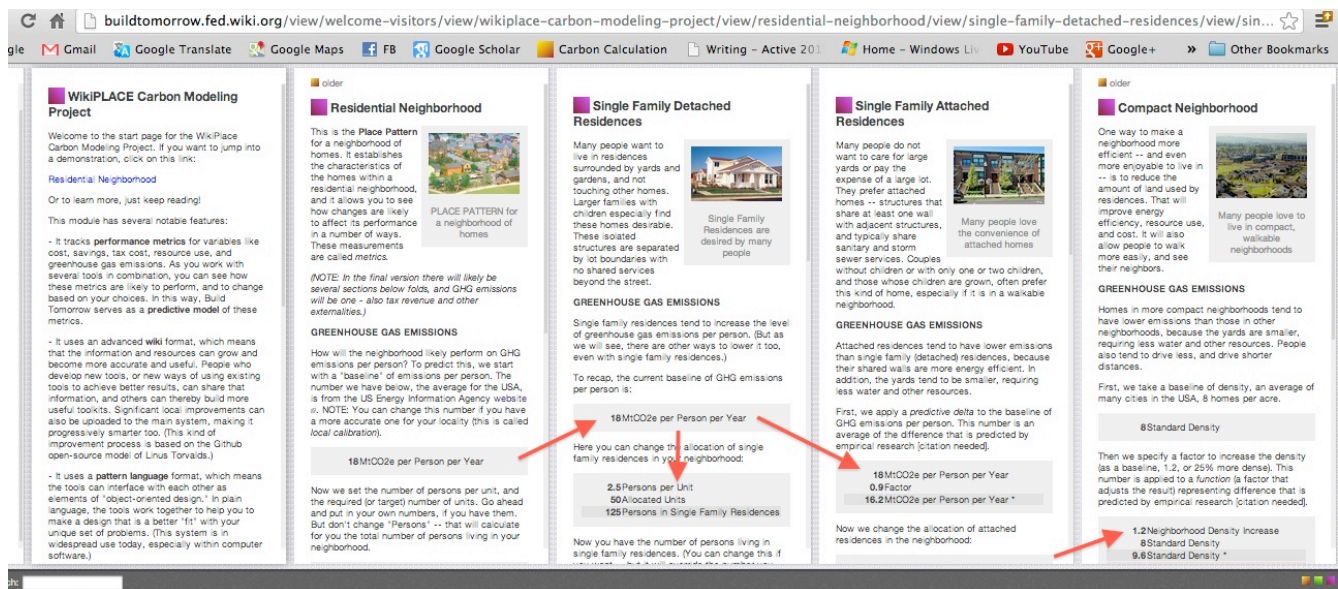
buildtomorrow.fed.wiki.org/view/welcome-visitors/view/wikiplace-carbon-modeling-project/view/residential-neighborhood/view/single-family-detached-residences/view/sin...

gle Gmail Google Translate Google Maps FB Google Scholar Carbon Calculation Writing - Active 201 Home - Windows Liv YouTube Google+ » Other Bookmarks

WikiPLACE Carbon Modeling Project

Welcome to the start page for the WikiPlace Carbon Modeling Project. If you want to jump into a demonstration, click on this link:

Residential Neighborhood

Or to learn more, just keep reading!

This module has several notable features:

- It tracks performance metrics for variables like cost, savings, tax cost, resource use, and greenhouse gas emissions. As you work with several tools in combination, you can see how these metrics are likely to perform, and to change based on your choices. In this way, Build Tomorrow serves as a predictive model of these metrics.

- It uses an advanced wiki format, which means that the information and resources can grow and become more accurate and useful. People who develop new tools, or new ways of using existing tools to achieve better results, can share that information, and others can thereby build more useful toolkits. Significant local improvements can also be uploaded to the main system, making it progressively smarter too. (This kind of improvement process is based on the Github open-source model of Linus Torvalds.)

- It uses a pattern language format, which means the tools can interface with each other as elements of "object-oriented design." In plain language, the tools work together to help you to make a design that is a better "fit" with your unique set of problems. (This system is in widespread use today, especially within computer software.)

older

Residential Neighborhood

This is the Place Pattern for a neighborhood of homes. It establishes the characteristics of the homes within a residential neighborhood, and it allows you to see how changes are likely to affect its performance in a number of ways. These measurements are called metrics.

PLACE PATTERN for a neighborhood of homes

(NOTE: In the final version there will likely be several sections below folds, and GHG emissions will be one - also tax revenue and other externalities.)

GREENHOUSE GAS EMISSIONS

How will the neighborhood likely perform on GHG emissions per person? To predict this, we start with a "baseline" of emissions per person. The number we have below, the average for the USA, is from the US Energy Information Agency website. NOTE: You can change this number if you have a more accurate one for your locality (this is called local calibration).

18 MtCO2e per Person per Year

Now we set the number of persons per unit, and the required (or target) number of units. Go ahead and put in your own numbers, if you have them. But don't change "Persons" -- that will calculate for you the total number of persons living in your neighborhood.

Single Family Detached Residences

Many people want to live in residences surrounded by yards and gardens, and not touching other homes. Larger families with children especially find these homes desirable. These isolated structures are separated by lot boundaries with no shared services beyond the street.

Single Family Residences are desired by many people

GREENHOUSE GAS EMISSIONS

Single family residences tend to increase the level of greenhouse gas emissions per person. (But as we will see, there are other ways to lower it too, even with single family residences.)

To recap, the current baseline of GHG emissions per person is:

18 MtCO2e per Person per Year

Here you can change the allocation of single family residences in your neighborhood:

2.5 Persons per Unit
50 Allocated Units
125 Persons in Single Family Residences

Now you have the number of persons living in single family residences. (You can change this if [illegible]

Single Family Attached Residences

Many people do not want to care for large yards or pay the expense of a large lot. They prefer attached homes -- structures that share at least one wall with adjacent structures, and typically share sanitary and storm sewer services. Couples without children or with only one or two children, and those whose children are grown, often prefer this kind of home, especially if it is in a walkable neighborhood.

Many people love the convenience of attached homes

GREENHOUSE GAS EMISSIONS

Attached residences tend to have lower emissions than single family (detached) residences, because their shared walls are more energy efficient. In addition, the yards tend to be smaller, requiring less water and other resources.

First, we apply a predictive delta to the baseline of GHG emissions per person. This number is an average of the difference that is predicted by empirical research [citation needed].

18 MtCO2e per Person per Year
0.9 Factor
16.2 MtCO2e per Person per Year *

Now we change the allocation of attached residences in the neighborhood:

older

Compact Neighborhood

One way to make a neighborhood more efficient -- and even more enjoyable to live in -- is to reduce the amount of land used by residences. That will improve energy efficiency, resource use, and cost. It will also allow people to walk more easily, and see their neighbors.

Many people love to live in compact, walkable neighborhoods

GREENHOUSE GAS EMISSIONS

Homes in more compact neighborhoods tend to have lower emissions than those in other neighborhoods, because the yards are smaller, requiring less water and other resources. People also tend to drive less, and drive shorter distances.

First, we take a baseline of density, an average of many cities in the USA, 8 homes per acre.

8 Standard Density

Then we specify a factor to increase the density (as a baseline, 1.2, or 25% more dense). This number is applied to a function (a factor that adjusts the result) representing difference that is predicted by empirical research [citation needed].

1.2 Neighborhood Density Increase
8 Standard Density
9.6 Standard Density *